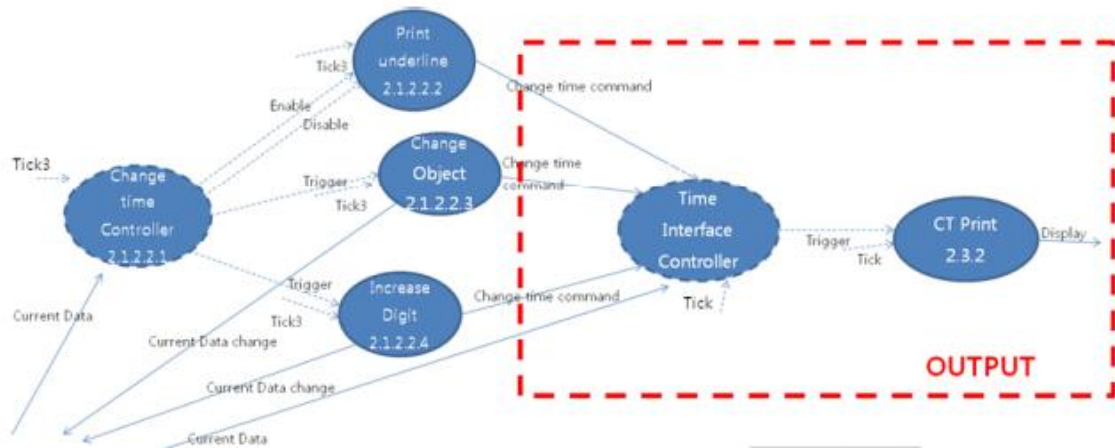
Print underline 2.1.2.2.2

Tick3

Enable

Disable

Change time command

Tick3

Change time Controller 2.1.2.2.1

Trigger

Tick3

Change Object 2.1.2.2.3

Change time command

Time Interface Controller

Trigger

Tick

CT Print 2.3.2

Display

Trigger

Tick3

Increase Digit 2.1.2.2.4

Change time command

Tick

Current Data

Current Data change

Current Data change

Current Data

OUTPUT